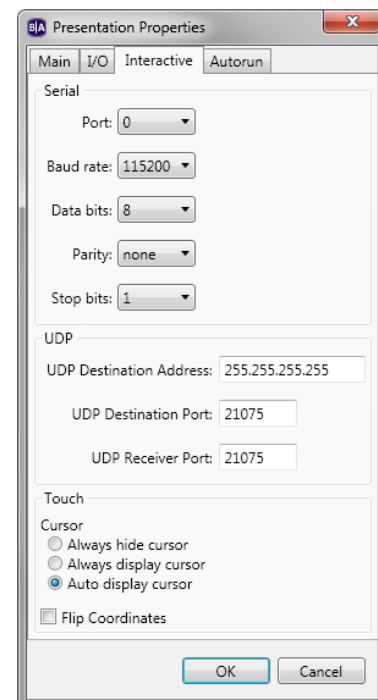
B|A Presentation Properties

Main I/O Interactive Autorun

Serial

Port: 0

Baud rate: 115200

Data bits: 8

Parity: none

Stop bits: 1

UDP

UDP Destination Address: 255.255.255.255

UDP Destination Port: 21075

UDP Receiver Port: 21075

Touch

Cursor
Always hide cursor
Always display cursor
Auto display cursor

Flip Coordinates

OK Cancel